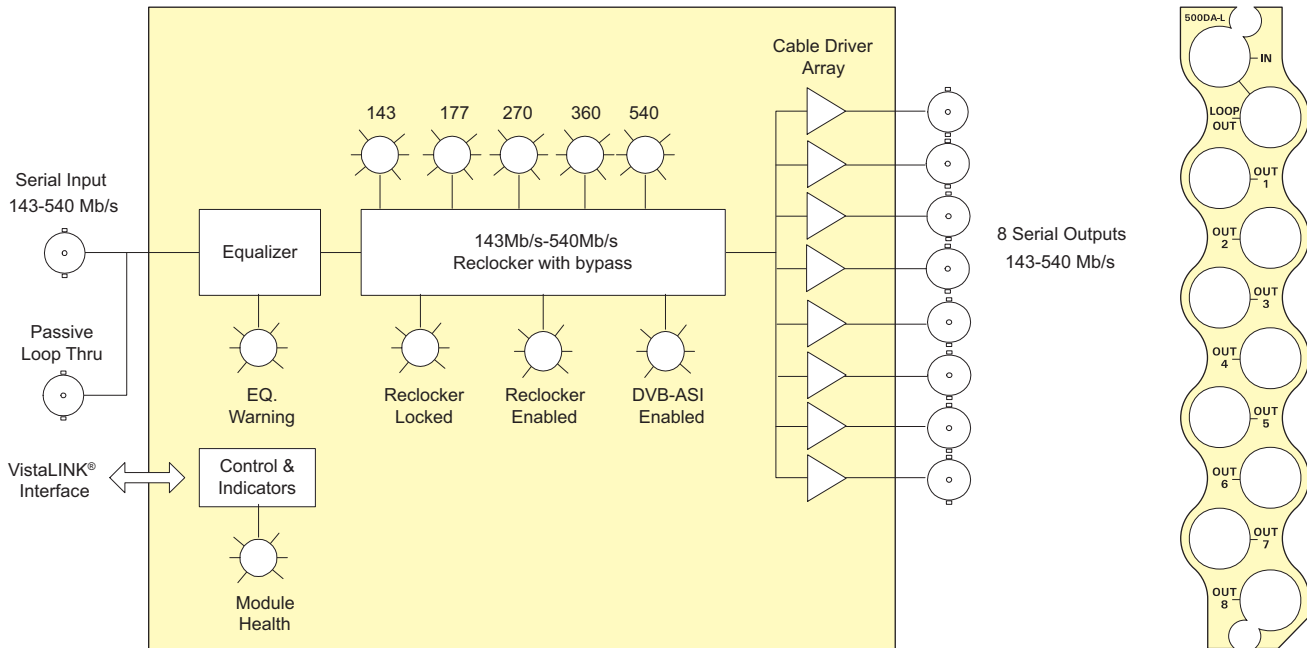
Serial Input
143-540 Mb/s

Passive
Loop Thru

VistaLINK®
Interface

Equalizer

EQ.
Warning

Control &
Indicators

Module
Health

143 177 270 360 540

143Mb/s-540Mb/s
Reclocker with bypass

Reclocker
Locked

Reclocker
Enabled

DVB-ASI
Enabled

Cable Driver
Array

8 Serial Outputs
143-540 Mb/s

500DA-L

IN

LOOP
OUT

OUT
1

OUT
2

OUT
3

OUT
4

OUT
5

OUT
6

OUT
7

OUT
8